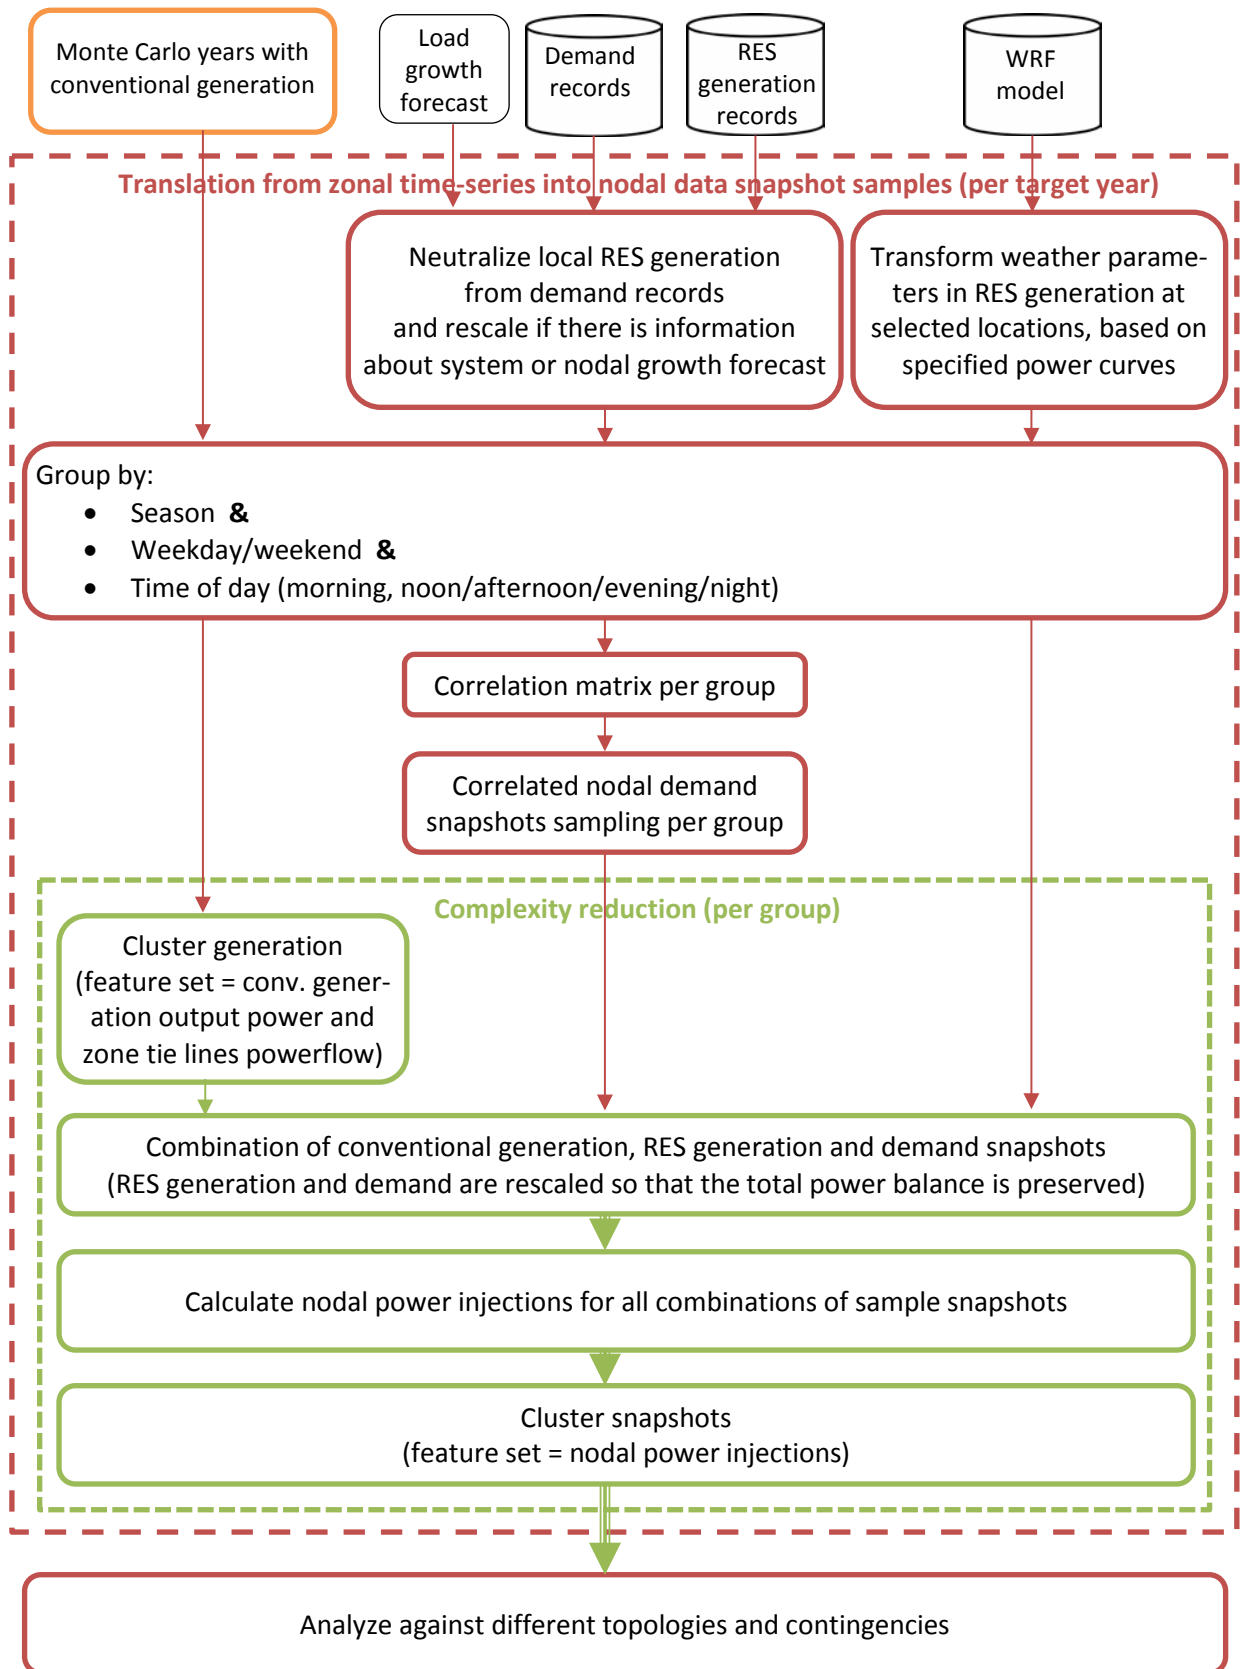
Monte Carlo years with conventional generation

Load growth forecast

Demand records

RES generation records

WRF model

Translation from zonal time-series into nodal data snapshot samples (per target year)

Neutralize local RES generation from demand records and rescale if there is information about system or nodal growth forecast

Transform weather parameters in RES generation at selected locations, based on specified power curves

Group by:
• Season &
• Weekday/weekend &
• Time of day (morning, noon/afternoon/evening/night)

Correlation matrix per group

Correlated nodal demand snapshots sampling per group

Complexity reduction (per group)

Cluster generation (feature set = conv. generation output power and zone tie lines powerflow)

Combination of conventional generation, RES generation and demand snapshots (RES generation and demand are rescaled so that the total power balance is preserved)

Calculate nodal power injections for all combinations of sample snapshots

Cluster snapshots (feature set = nodal power injections)

Analyze against different topologies and contingencies